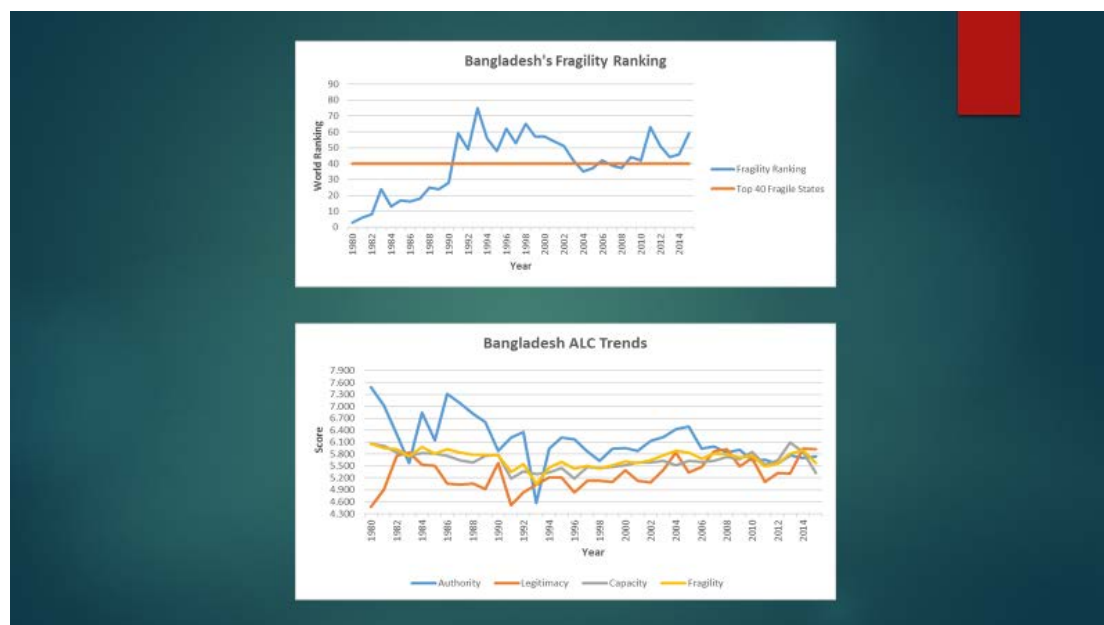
Bangladesh's Fragility Ranking

World Ranking

90
80
70
60
50
40
30
20
10
0

1980 1982 1984 1986 1988 1990 1992 1994 1996 1998 2000 2002 2004 2006 2008 2010 2012 2014

Year

Fragility Ranking
Top 40 Fragile States

Bangladesh ALC Trends

Score

7.900
7.600
7.300
7.000
6.700
6.400
6.100
5.800
5.500
5.200
4.900
4.600
4.300

1980 1982 1984 1986 1988 1990 1992 1994 1996 1998 2000 2002 2004 2006 2008 2010 2012 2014

Year

Authority Legitimacy Capacity Fragility